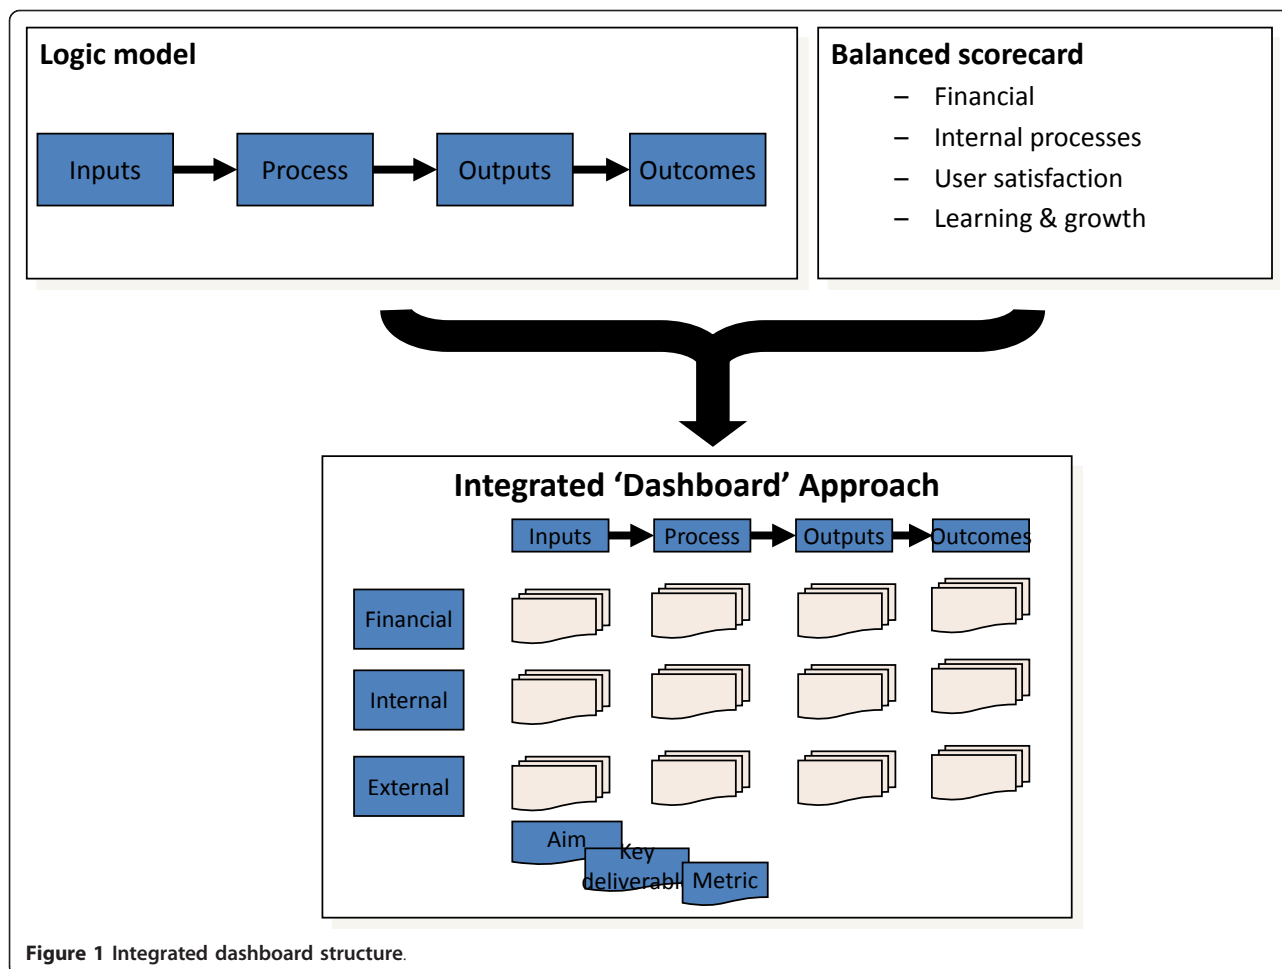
Logic model

Inputs Process Outputs Outcomes

Balanced scorecard
– Financial
– Internal processes
– User satisfaction
– Learning & growth

Integrated 'Dashboard' Approach

Inputs Process Outputs Outcomes

Financial

Internal

External

Aim
Key deliverabl
Metric

Figure 1 Integrated dashboard structure.